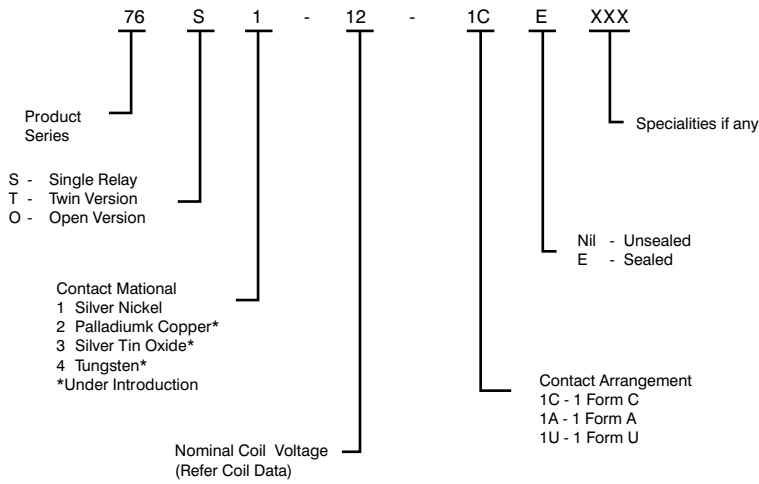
76 S 1 - 12 - 1C E XXX

Product Series

S - Single Relay
T - Twin Version
O - Open Version

Contact Mational
1 Silver Nickel
2 Palladiumk Copper*
3 Silver Tin Oxide*
4 Tungsten*
*Under Introduction

Nominal Coil Voltage (Refer Coil Data)

Contact Arrangement
1C - 1 Form C
1A - 1 Form A
1U - 1 Form U

Nil - Unsealed
E - Sealed

Specialities if any